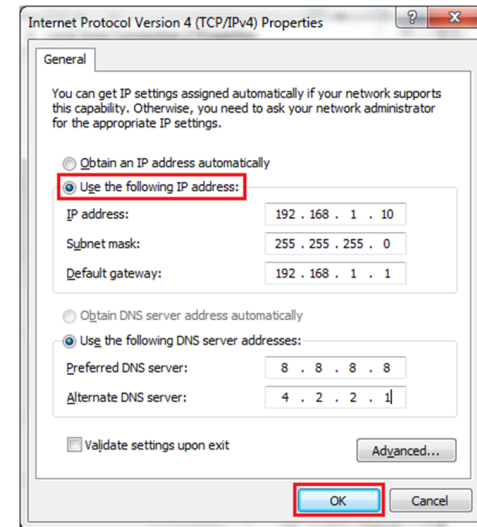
Internet Protocol Version 4 (TCP/IPv4) Properties

?

X

General

You can get IP settings assigned automatically if your network supports this capability. Otherwise, you need to ask your network administrator for the appropriate IP settings.

Obtain an IP address automatically

Use the following IP address:

IP address: 192 . 168 . 1 . 10

Subnet mask: 255 . 255 . 255 . 0

Default gateway: 192 . 168 . 1 . 1

Obtain DNS server address automatically

Use the following DNS server addresses:

Preferred DNS server: 8 . 8 . 8 . 8

Alternate DNS server: 4 . 2 . 2 . 1

Validate settings upon exit

Advanced...

OK

Cancel